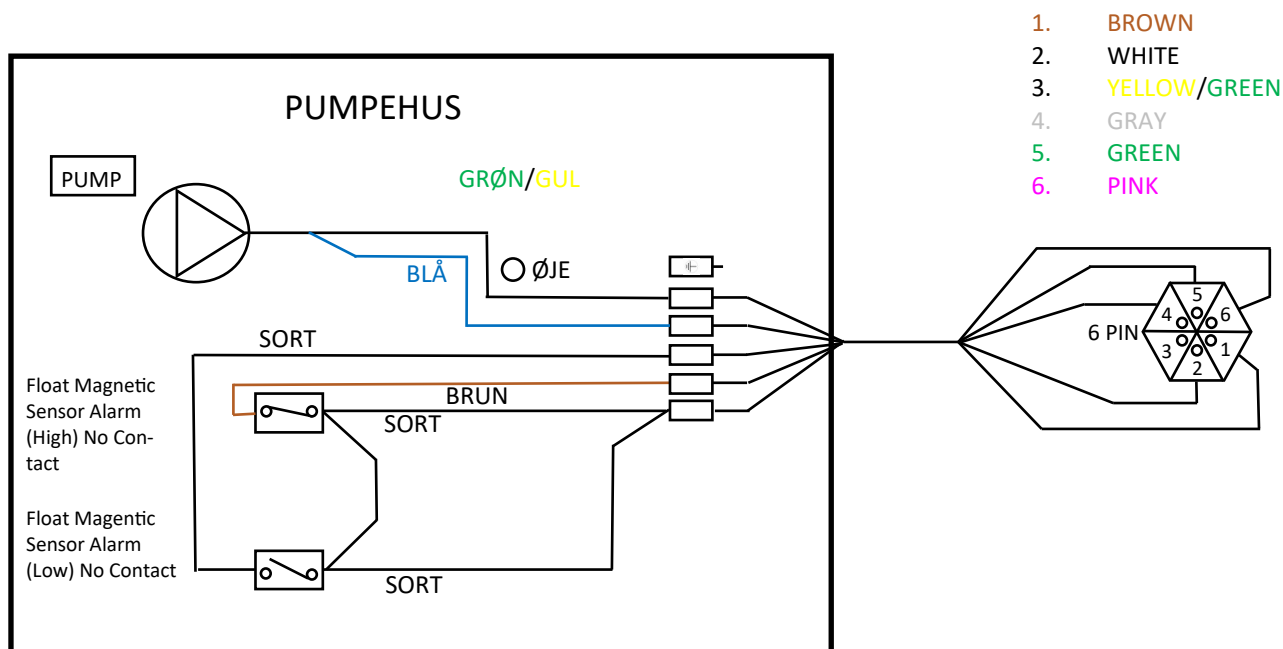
1. BROWN
2. WHITE
3. YELLOW/GREEN
4. GRAY
5. GREEN
6. PINK

PUMPEHUS

PUMP

GRØN/GUL

BLÅ

ØJE

SORT

Float Magnetic Sensor Alarm (High) No Contact

BRUN

SORT

Float Magentic Sensor Alarm (Low) No Contact

SORT

6 PIN

5
4
6
3
1
2